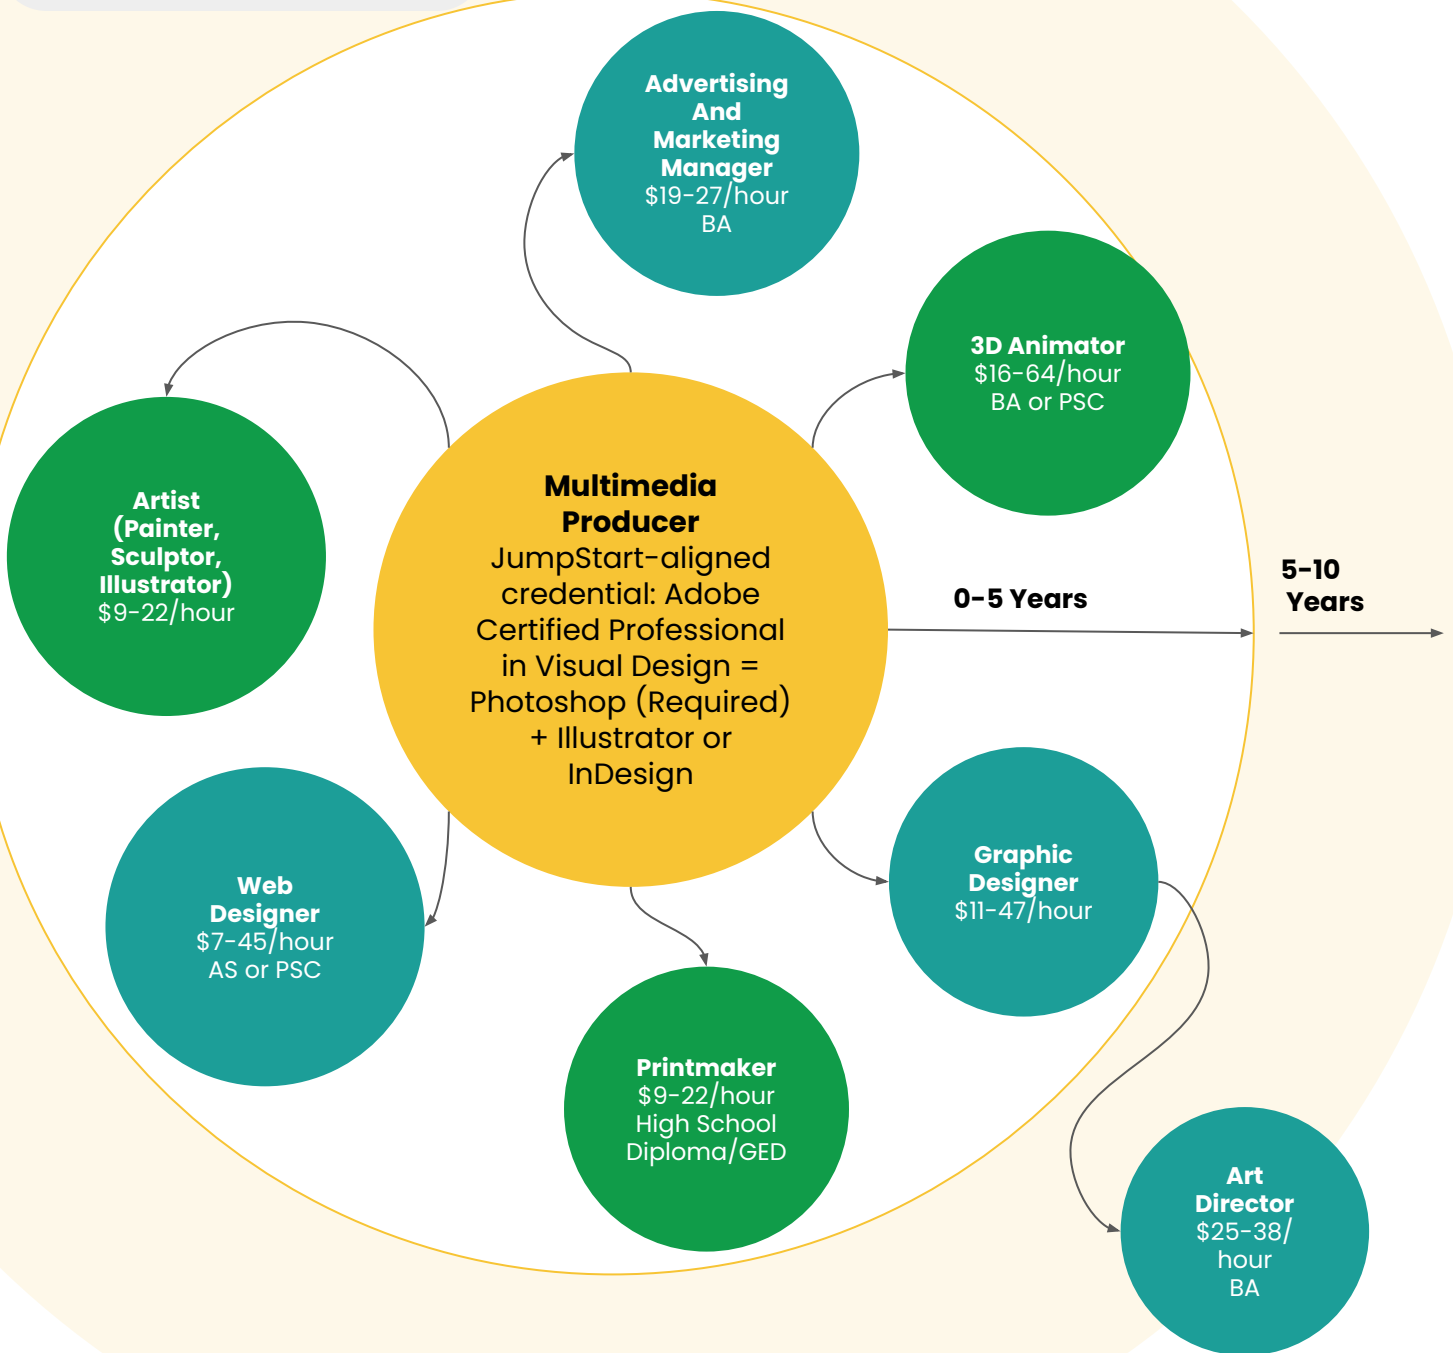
Multimedia Producer
JumpStart-aligned credential: Adobe Certified Professional in Visual Design = Photoshop (Required) + Illustrator or InDesign

Advertising And Marketing Manager
$19-27/hour
BA

3D Animator
$16-64/hour
BA or PSC

0-5 Years

5-10 Years

Artist (Painter, Sculptor, Illustrator)
$9-22/hour

Web Designer
$7-45/hour
AS or PSC

Printmaker
$9-22/hour
High School Diploma/GED

Graphic Designer
$11-47/hour

Art Director
$25-38/ hour
BA